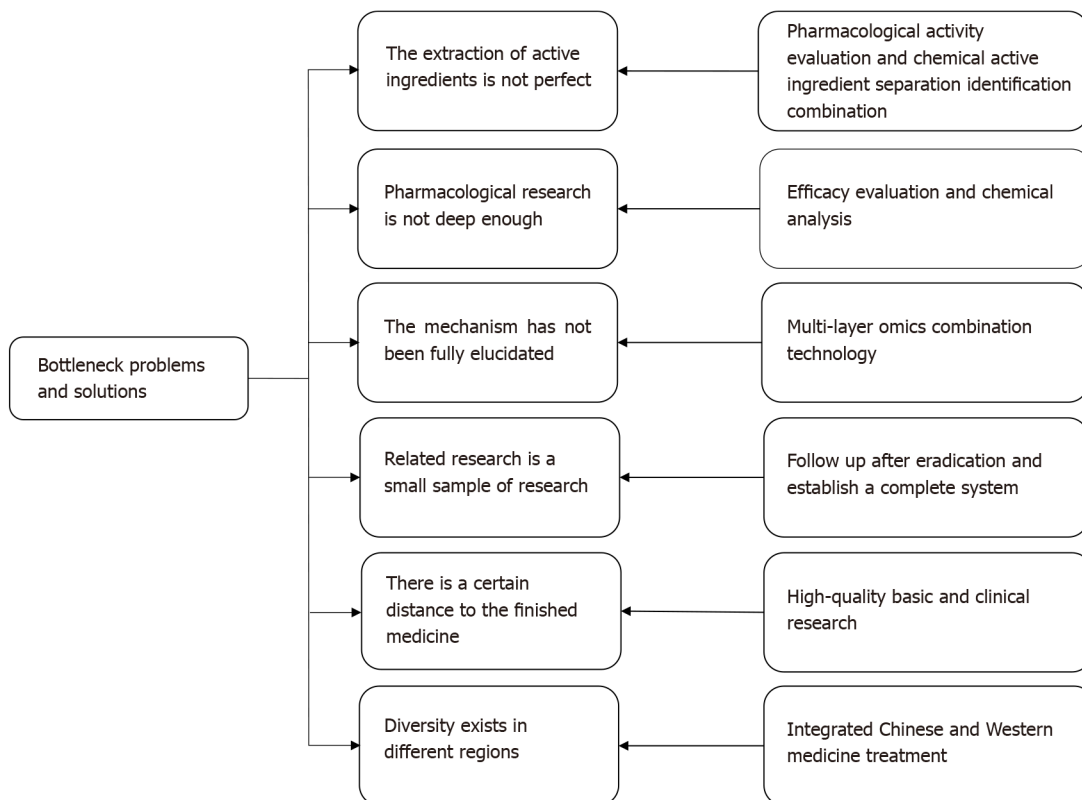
Bottleneck problems and solutions

The extraction of active ingredients is not perfect

Pharmacological activity evaluation and chemical active ingredient separation identification combination

Pharmacological research is not deep enough

Efficacy evaluation and chemical analysis

The mechanism has not been fully elucidated

Multi-layer omics combination technology

Related research is a small sample of research

Follow up after eradication and establish a complete system

There is a certain distance to the finished medicine

High-quality basic and clinical research

Diversity exists in different regions

Integrated Chinese and Western medicine treatment